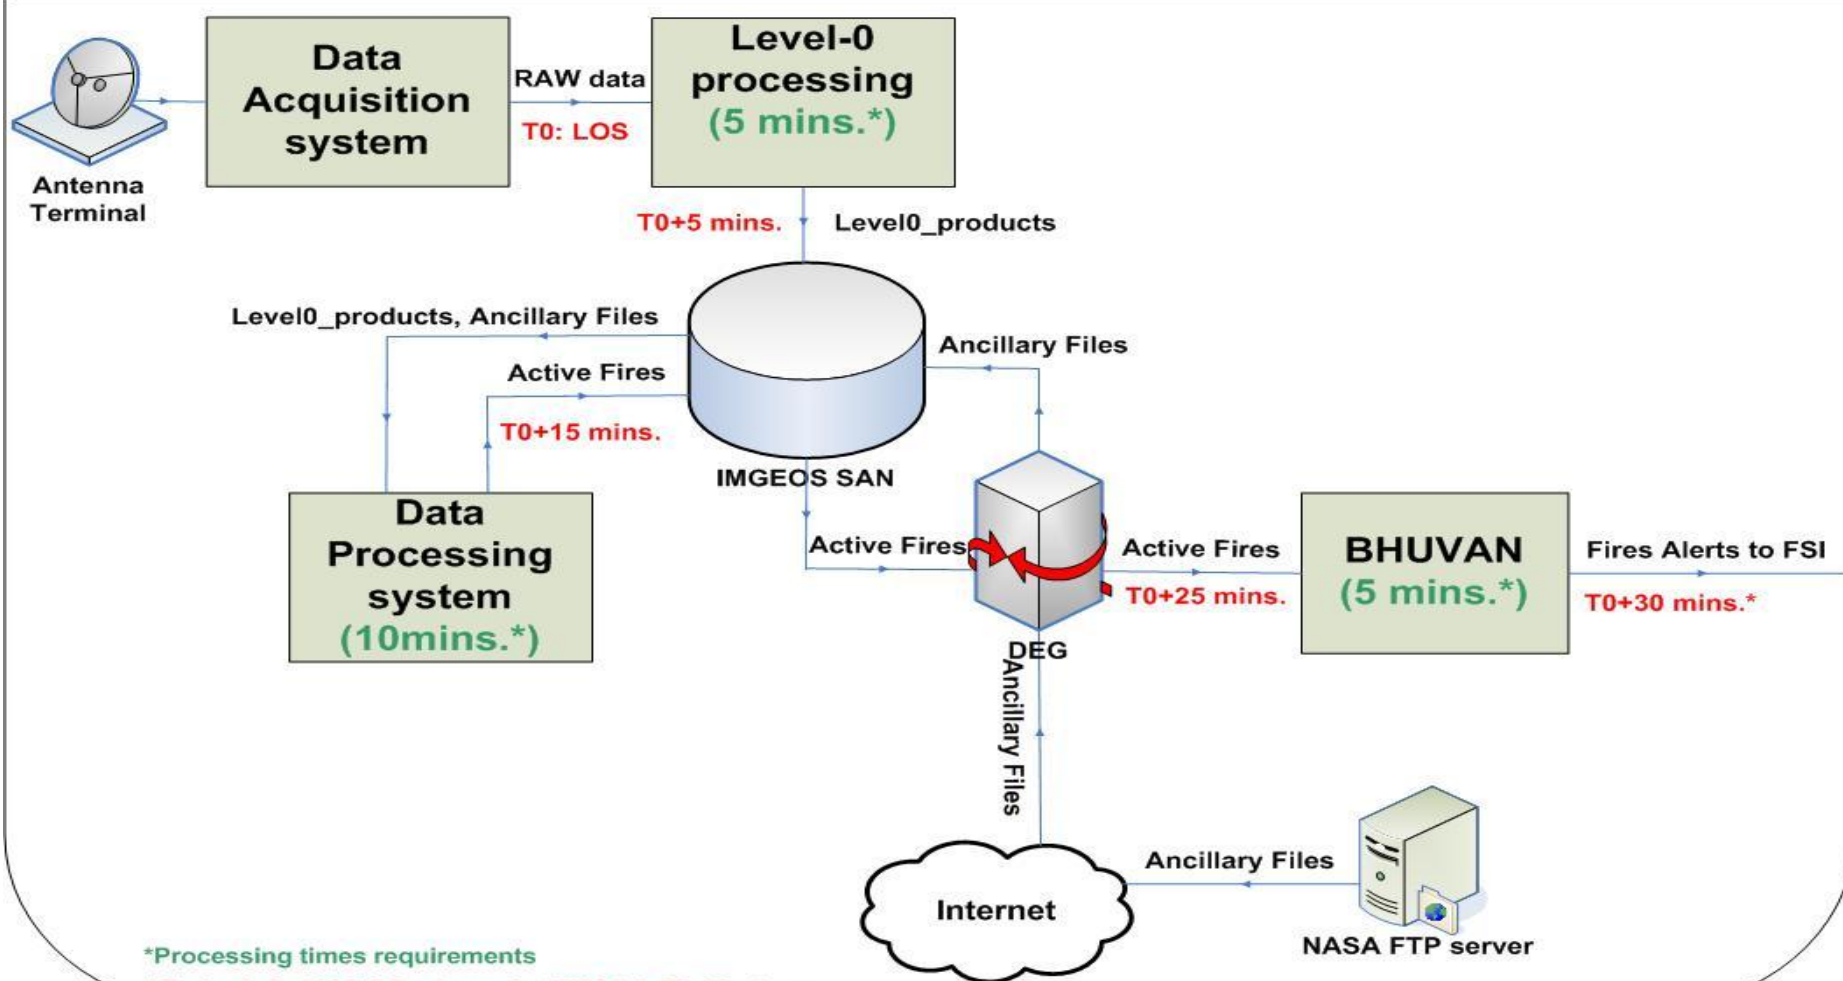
Antenna Terminal

Data Acquisition system

RAW data

T0: LOS

Level-0 processing (5 mins.*)

T0+5 mins.

Level0_products

Level0_products, Ancillary Files

Active Fires

T0+15 mins.

IMGEOS SAN

Ancillary Files

Data Processing system (10mins.*)

Active Fires

DEG

Active Fires

T0+25 mins.

BHUVAN (5 mins.*)

Fires Alerts to FSI

T0+30 mins.*

Ancillary Files

Ancillary Files

Internet

NASA FTP server

*Processing times requirements